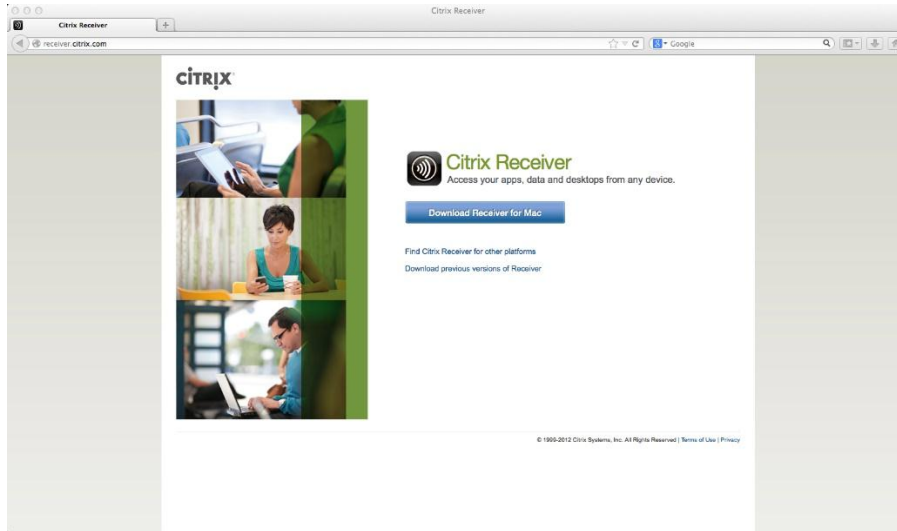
Citrix Receiver

Citrix Receiver

receiver.citrix.com

Google

CITRIX

Citrix Receiver
Access your apps, data and desktops from any device.

Download Receiver for Mac

Find Citrix Receiver for other platforms

Download previous versions of Receiver

© 1999-2012 Citrix Systems, Inc. All Rights Reserved | Terms of Use | Privacy